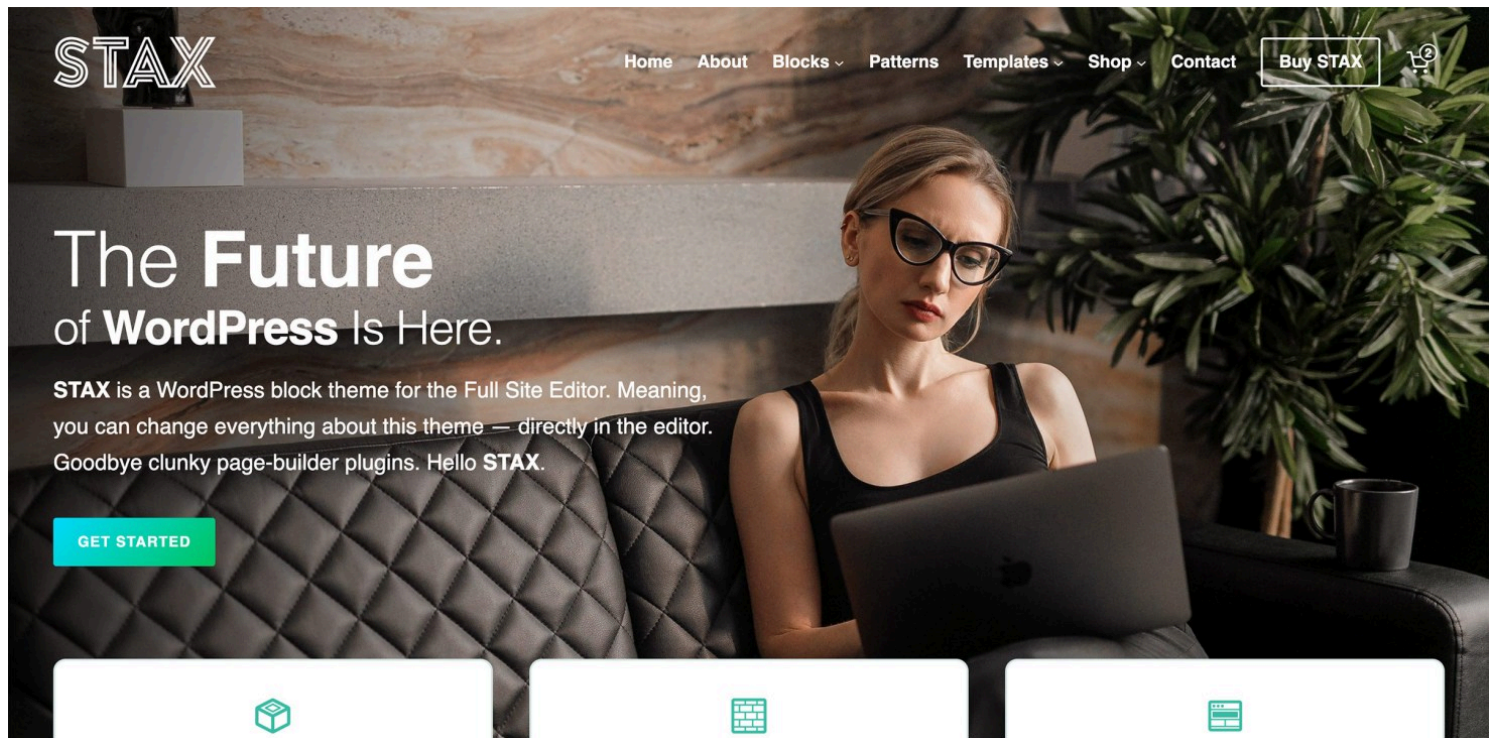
STAX

Home About Blocks Patterns Templates Shop Contact Buy STAX 2

The **Future**
of **WordPress** Is Here.

**STAX** is a WordPress block theme for the Full Site Editor. Meaning, you can change everything about this theme — directly in the editor. Goodbye clunky page-builder plugins. Hello **STAX**.

GET STARTED